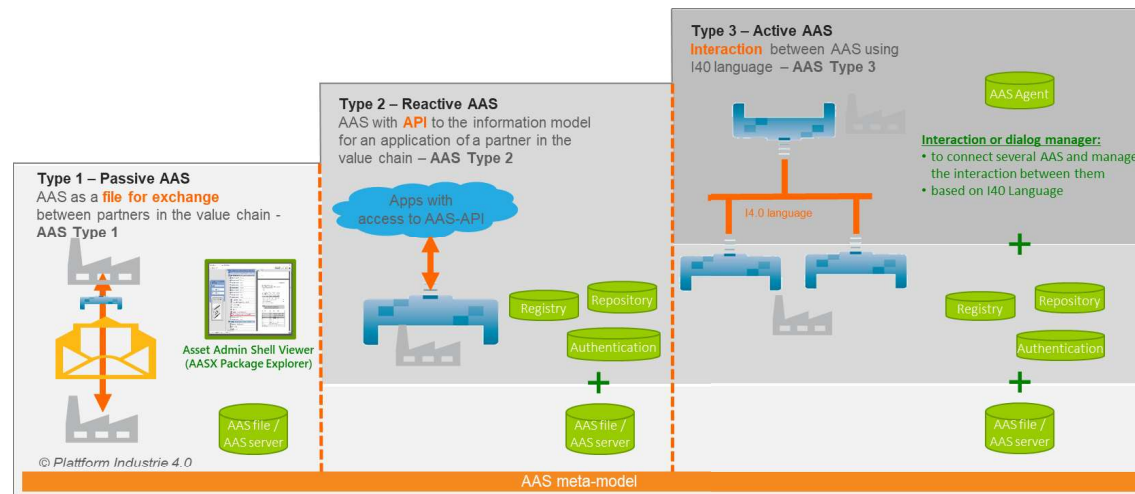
Type 3 – Active AAS
Interaction between AAS using I40 language – AAS Type 3

AAS Agent

Interaction or dialog manager:
• to connect several AAS and manage the interaction between them
• based on I40 Language

I4.0 language

+

Registry

Repository

Authentication

+

AAS file / AAS server

Type 2 – Reactive AAS
AAS with API to the information model for an application of a partner in the value chain – AAS Type 2

Apps with access to AAS-API

Registry

Repository

Authentication

+

AAS file / AAS server

Type 1 – Passive AAS
AAS as a file for exchange between partners in the value chain - AAS Type 1

Asset Admin Shell Viewer (AASX Package Explorer)

AAS file / AAS server

© Plattform Industrie 4.0

AAS meta-model